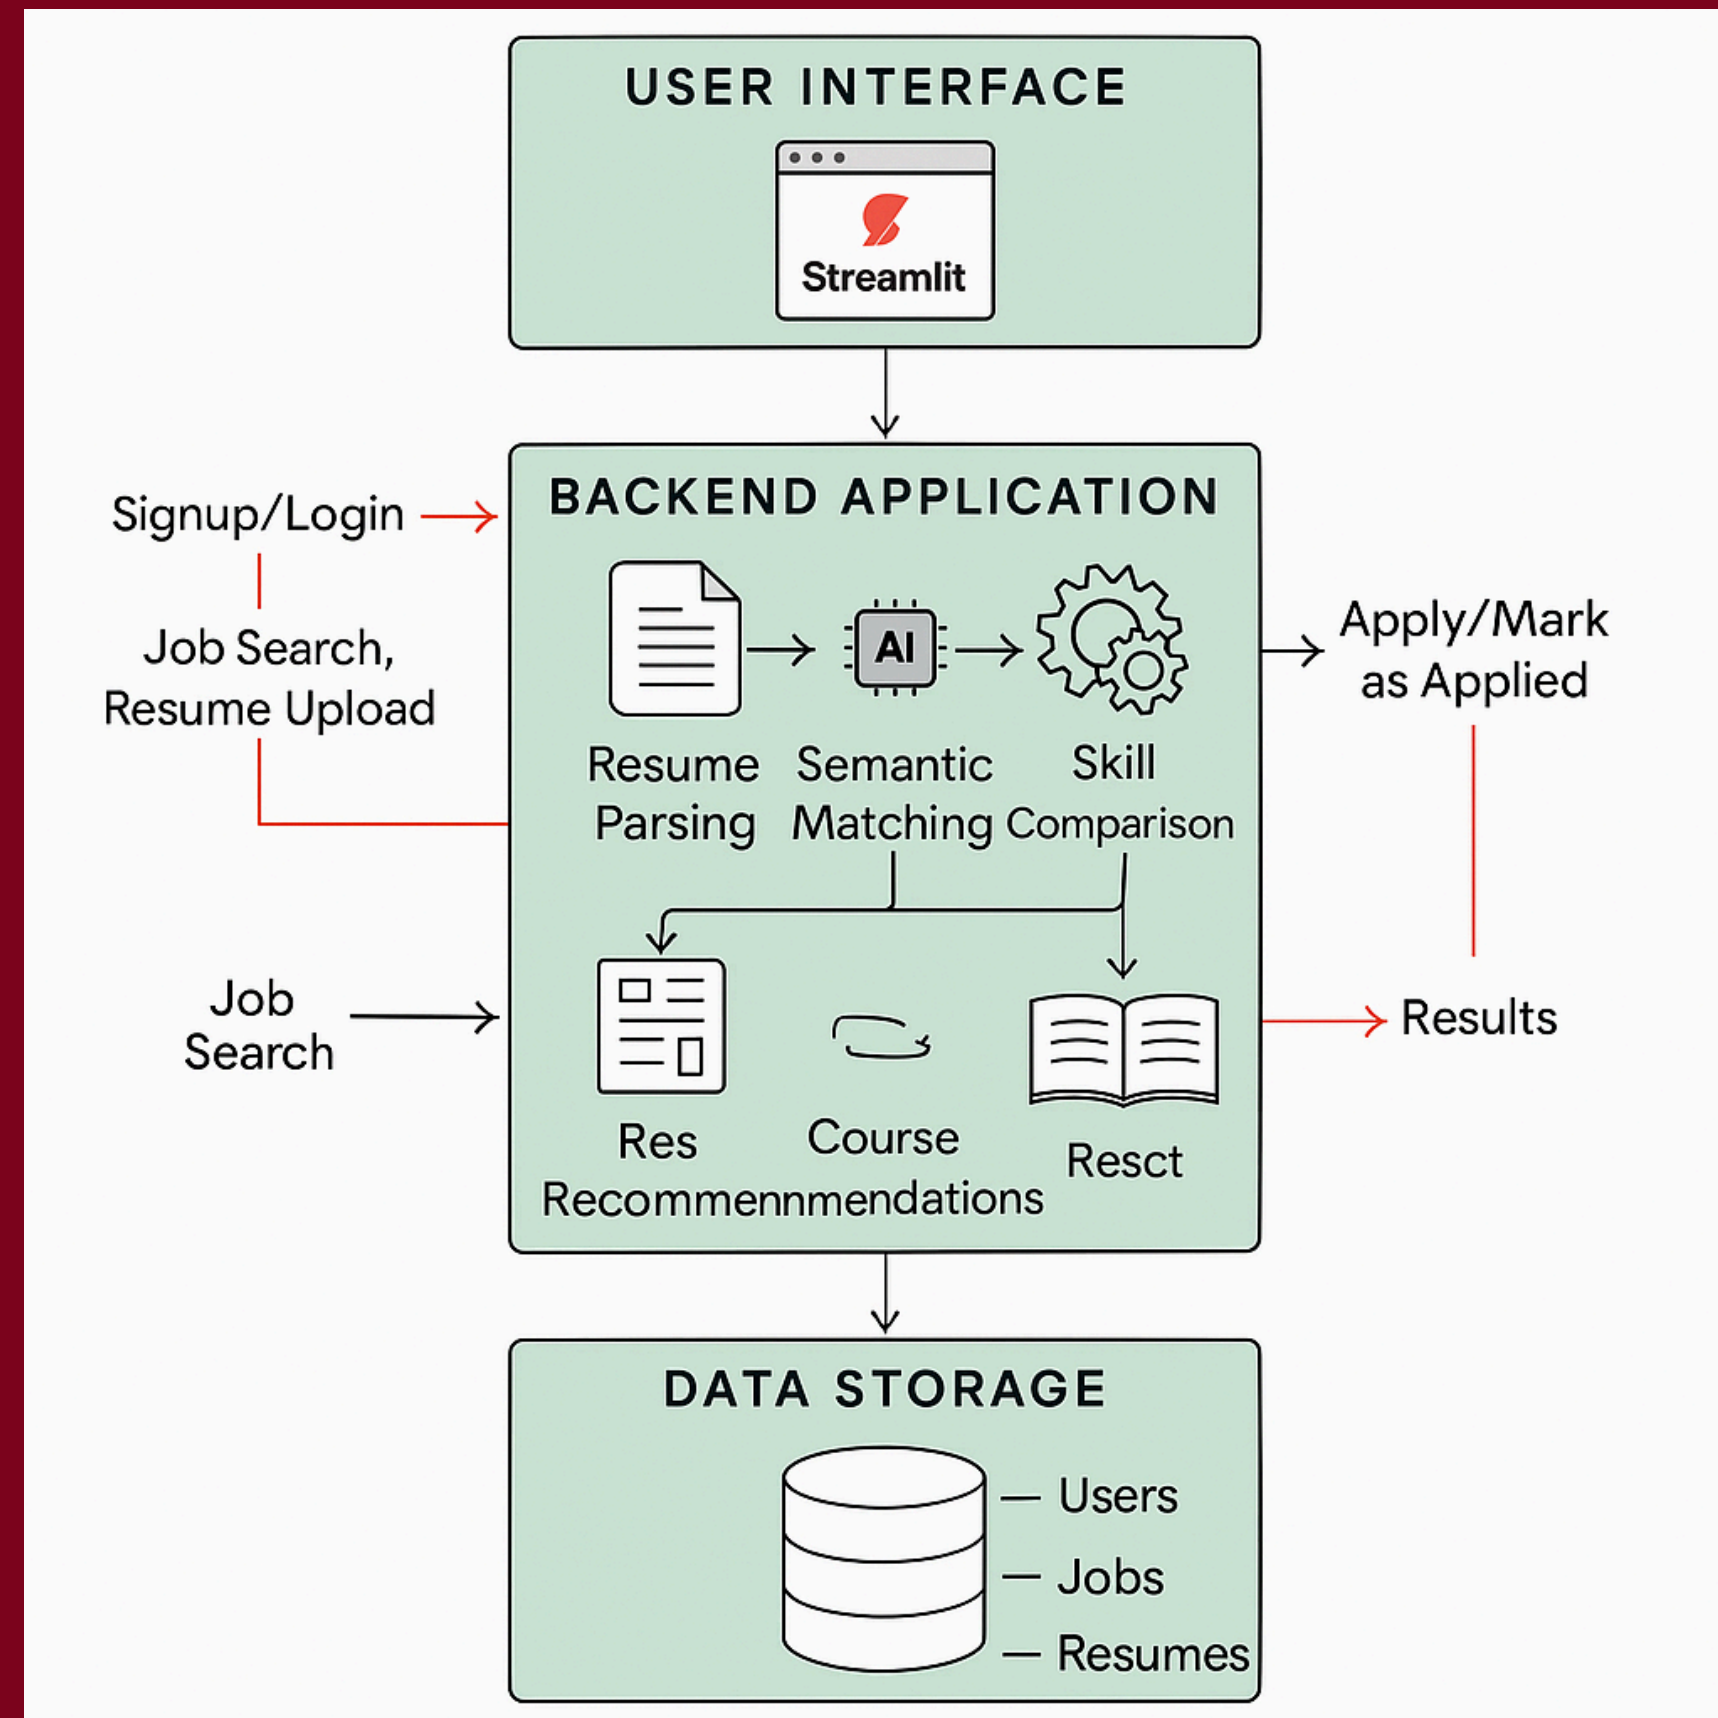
USER INTERFACE

Streamlit

BACKEND APPLICATION

Signup/Login

Job Search, Resume Upload

AI

Resume Parsing

Semantic Matching

Skill Comparison

Apply/Mark as Applied

Job Search

Res

Course

Resct

Recommennmendations

Results

DATA STORAGE

— Users

— Jobs

— Resumes